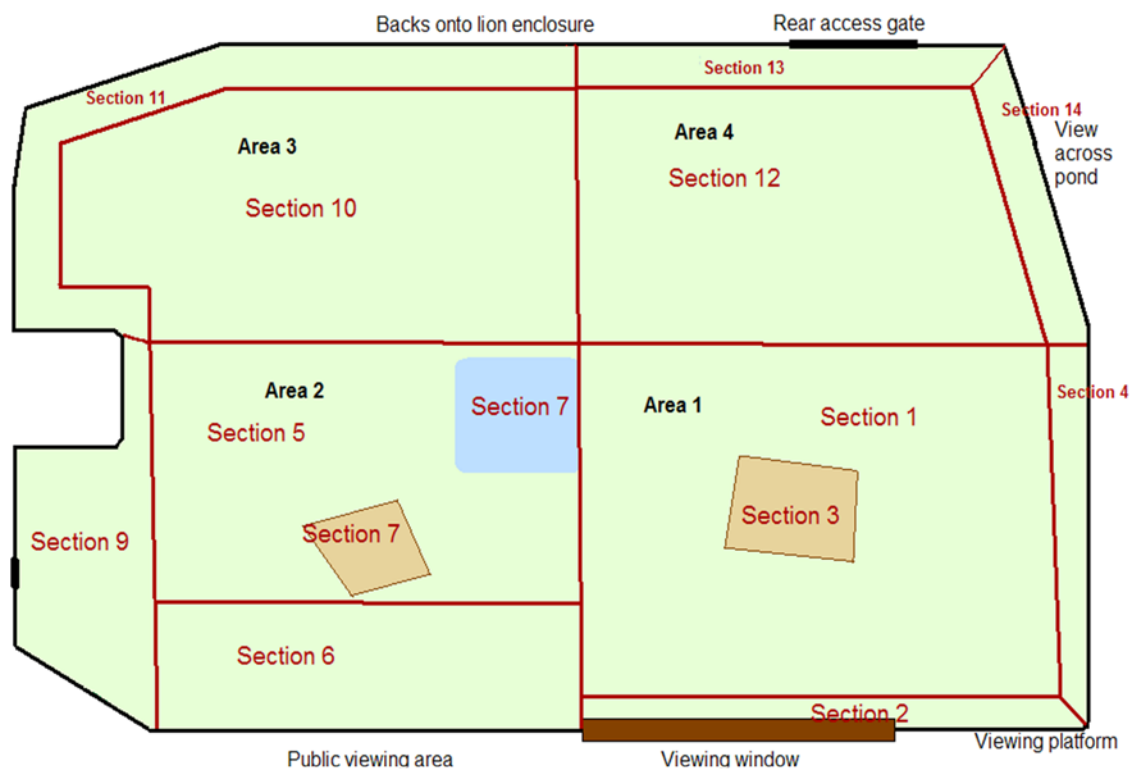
Backs onto lion enclosure

Rear access gate

Section 13

Section 11

Section 14

View across pond

Area 3

Section 10

Area 4

Section 12

Area 2

Section 5

Section 7

Area 1

Section 1

Section 4

Section 9

Section 7

Section 3

Section 6

Section 2

Public viewing area

Viewing window

Viewing platform